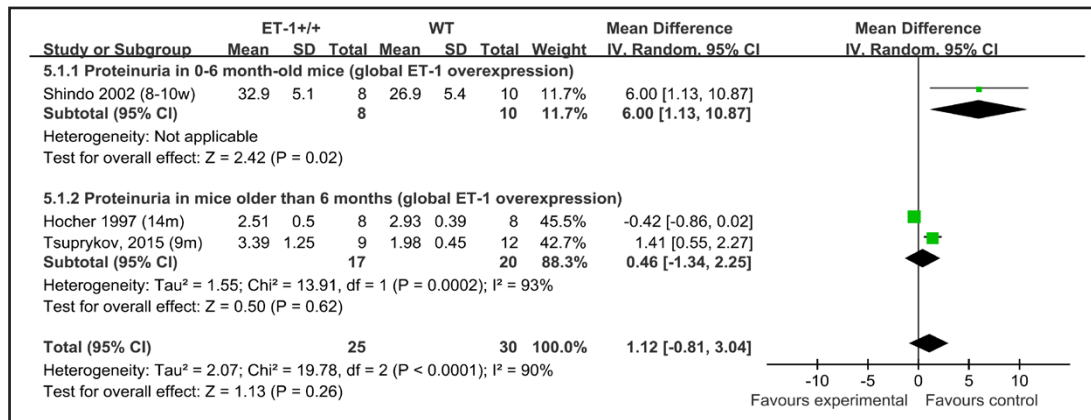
| Study or Subgroup | ET-1+/+ Mean | ET-1+/+ SD | ET-1+/+ Total | WT Mean | WT SD | WT Total | Weight | Mean Difference IV, Random, 95% CI |
|---|---|---|---|---|---|---|---|---|
| **5.1.1 Proteinuria in 0-6 month-old mice (global ET-1 overexpression)** | | | | | | | | |
| Shindo 2002 (8-10w) | 32.9 | 5.1 | 8 | 26.9 | 5.4 | 10 | 11.7% | 6.00 [1.13, 10.87] |
| **Subtotal (95% CI)** | | | **8** | | | **10** | **11.7%** | **6.00 [1.13, 10.87]** |
| Heterogeneity: Not applicable | | | | | | | | |
| Test for overall effect: Z = 2.42 (P = 0.02) | | | | | | | | |
| **5.1.2 Proteinuria in mice older than 6 months (global ET-1 overexpression)** | | | | | | | | |
| Hocher 1997 (14m) | 2.51 | 0.5 | 8 | 2.93 | 0.39 | 8 | 45.5% | -0.42 [-0.86, 0.02] |
| Tsuprykov, 2015 (9m) | 3.39 | 1.25 | 9 | 1.98 | 0.45 | 12 | 42.7% | 1.41 [0.55, 2.27] |
| **Subtotal (95% CI)** | | | **17** | | | **20** | **88.3%** | **0.46 [-1.34, 2.25]** |
| Heterogeneity: Tau² = 1.55; Chi² = 13.91, df = 1 (P = 0.0002); I² = 93% | | | | | | | | |
| Test for overall effect: Z = 0.50 (P = 0.62) | | | | | | | | |
| **Total (95% CI)** | | | **25** | | | **30** | **100.0%** | **1.12 [-0.81, 3.04]** |
| Heterogeneity: Tau² = 2.07; Chi² = 19.78, df = 2 (P < 0.0001); I² = 90% | | | | | | | | |
| Test for overall effect: Z = 1.13 (P = 0.26) | | | | | | | | |

Mean Difference
IV, Random, 95% CI

-10 -5 0 5 10
Favours experimental Favours control